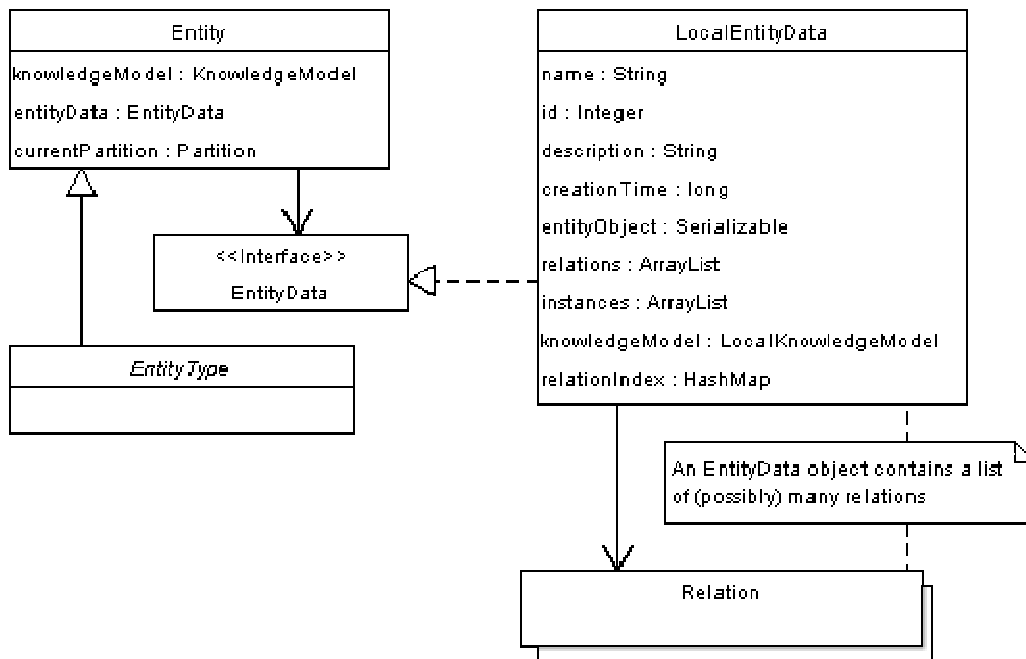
Entity

knowledgeModel : KnowledgeModel

entityData : EntityData

currentPartition : Partition

<<Interface>>

EntityData

EntityType

LocalEntityData

name : String

id : Integer

description : String

creationTime : long

entityObject : Serializable

relations : ArrayList

instances : ArrayList

knowledgeModel : LocalKnowledgeModel

relationIndex : HashMap

An EntityData object contains a list of (possibly) many relations

Relation